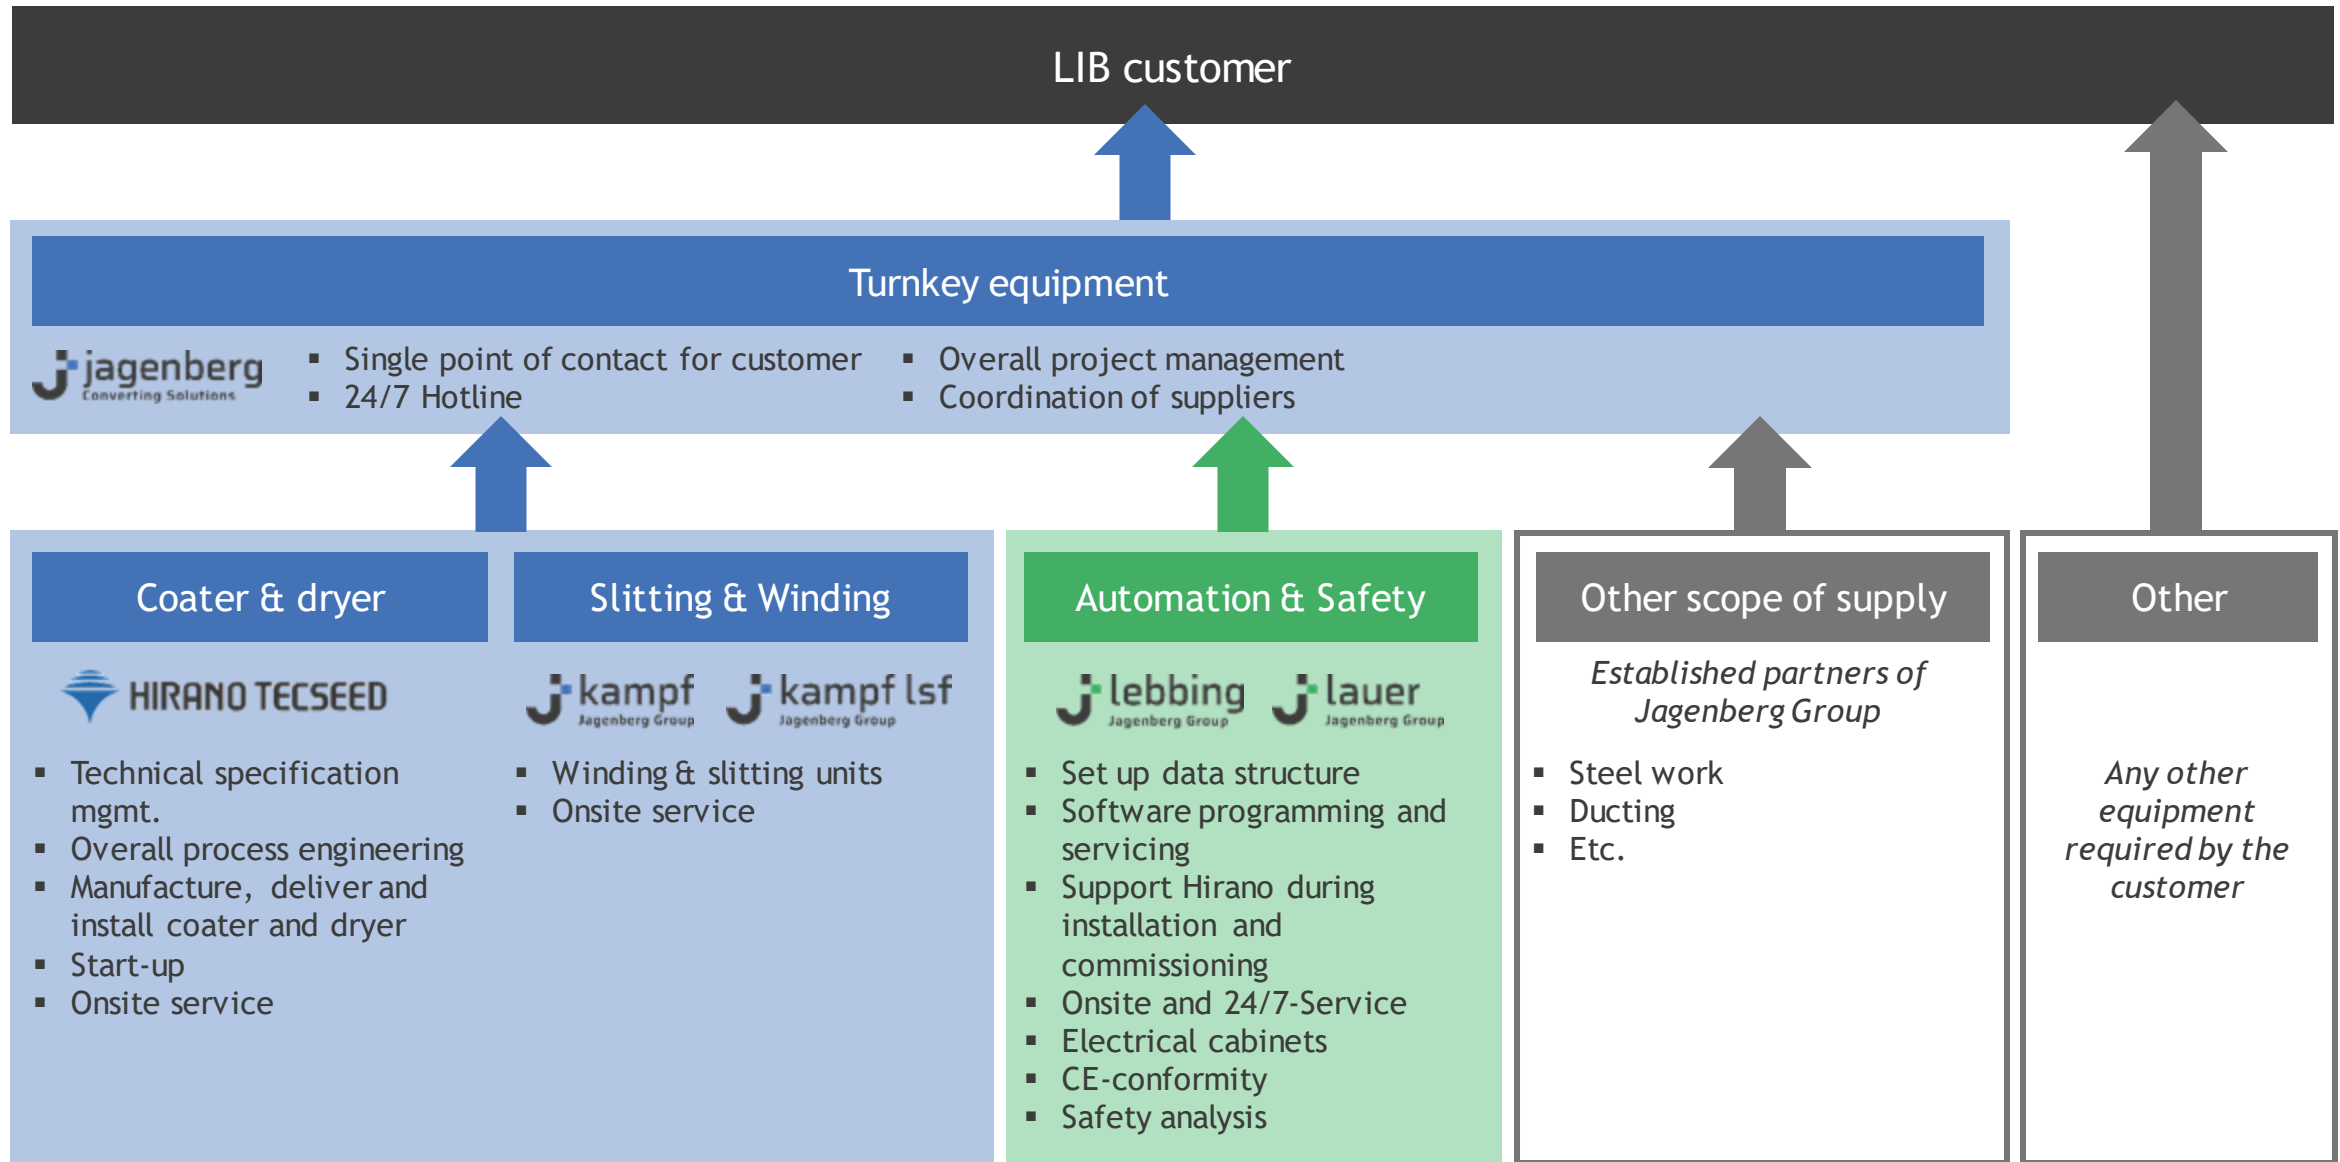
LIB customer

Turnkey equipment

jagenberg
Converting Solutions

- Single point of contact for customer
- 24/7 Hotline

- Overall project management
- Coordination of suppliers

Coater & dryer

HIRANO TECSEED

- Technical specification mgmt.
- Overall process engineering
- Manufacture, deliver and install coater and dryer
- Start-up
- Onsite service

Slitting & Winding

kampf
Jagenberg Group

kampf lsf
Jagenberg Group

- Winding & slitting units
- Onsite service

Automation & Safety

lebbing
Jagenberg Group

lauer
Jagenberg Group

- Set up data structure
- Software programming and servicing
- Support Hirano during installation and commissioning
- Onsite and 24/7-Service
- Electrical cabinets
- CE-conformity
- Safety analysis

Other scope of supply

*Established partners of Jagenberg Group*

- Steel work
- Ducting
- Etc.

Other

*Any other equipment required by the customer*